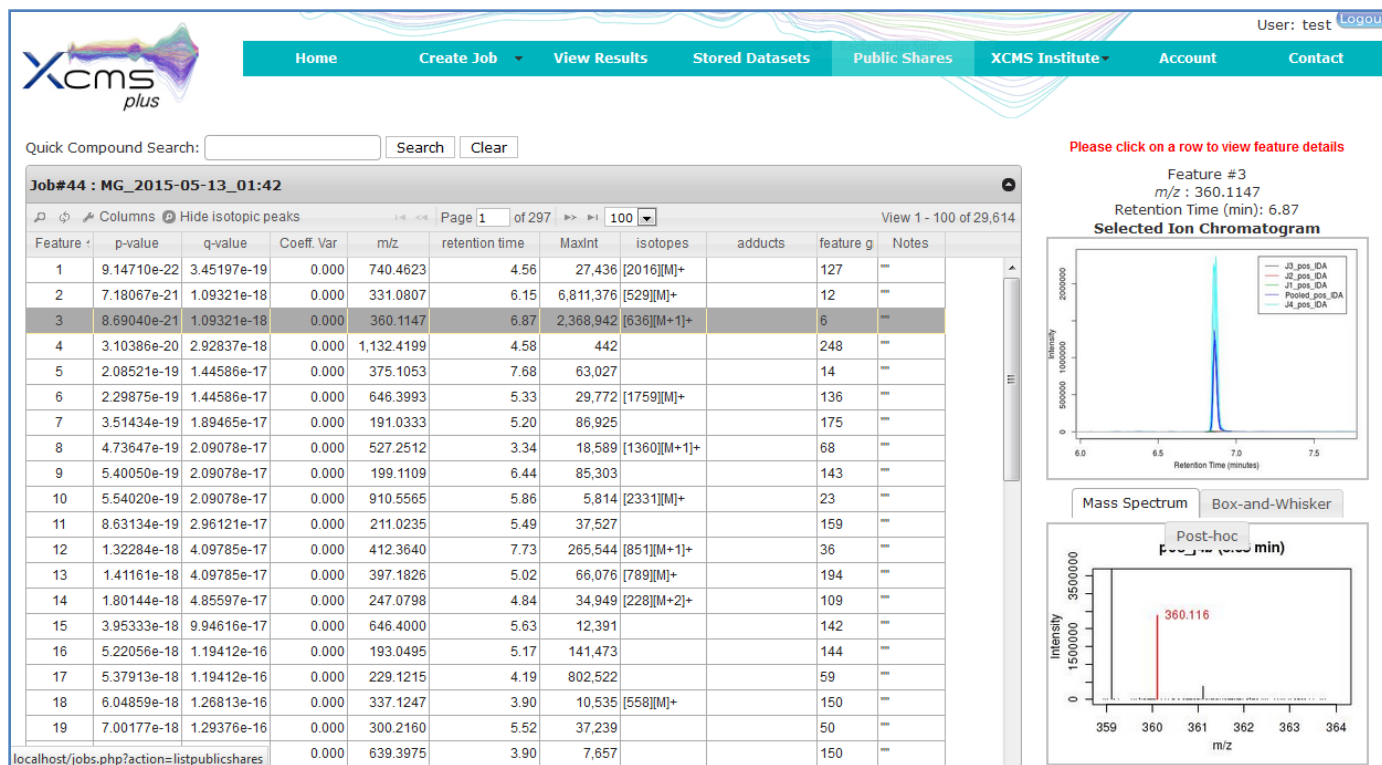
User: test Logout

XCMS plus

Home | Create Job | View Results | Stored Datasets | Public Shares | XCMS Institute | Account | Contact

Quick Compound Search: Search Clear

Job#44 : MG_2015-05-13_01:42

Columns Hide isotopic peaks Page 1 of 297 100 View 1 - 100 of 29,614

| Feature | p-value | q-value | Coeff. Var | m/z | retention time | MaxInt | isotopes | adducts | feature g | Notes |
|---|---|---|---|---|---|---|---|---|---|---|
| 1 | 9.14710e-22 | 3.45197e-19 | 0.000 | 740.4623 | 4.56 | 27,436 | [2016][M]+ | | 127 | |
| 2 | 7.18067e-21 | 1.09321e-18 | 0.000 | 331.0807 | 6.15 | 6,811,376 | [529][M]+ | | 12 | |
| 3 | 8.69040e-21 | 1.09321e-18 | 0.000 | 360.1147 | 6.87 | 2,368,942 | [636][M+1]+ | | 6 | |
| 4 | 3.10386e-20 | 2.92837e-18 | 0.000 | 1,132.4199 | 4.58 | 442 | | | 248 | |
| 5 | 2.08521e-19 | 1.44586e-17 | 0.000 | 375.1053 | 7.68 | 63,027 | | | 14 | |
| 6 | 2.29875e-19 | 1.44586e-17 | 0.000 | 646.3993 | 5.33 | 29,772 | [1759][M]+ | | 136 | |
| 7 | 3.51434e-19 | 1.89465e-17 | 0.000 | 191.0333 | 5.20 | 86,925 | | | 175 | |
| 8 | 4.73647e-19 | 2.09078e-17 | 0.000 | 527.2512 | 3.34 | 18,589 | [1360][M+1]+ | | 68 | |
| 9 | 5.40050e-19 | 2.09078e-17 | 0.000 | 199.1109 | 6.44 | 85,303 | | | 143 | |
| 10 | 5.54020e-19 | 2.09078e-17 | 0.000 | 910.5565 | 5.86 | 5,814 | [2331][M]+ | | 23 | |
| 11 | 8.63134e-19 | 2.96121e-17 | 0.000 | 211.0235 | 5.49 | 37,527 | | | 159 | |
| 12 | 1.32284e-18 | 4.09785e-17 | 0.000 | 412.3640 | 7.73 | 265,544 | [851][M+1]+ | | 36 | |
| 13 | 1.41161e-18 | 4.09785e-17 | 0.000 | 397.1826 | 5.02 | 66,076 | [789][M]+ | | 194 | |
| 14 | 1.80144e-18 | 4.85597e-17 | 0.000 | 247.0798 | 4.84 | 34,949 | [228][M+2]+ | | 109 | |
| 15 | 3.95333e-18 | 9.94616e-17 | 0.000 | 646.4000 | 5.63 | 12,391 | | | 142 | |
| 16 | 5.22056e-18 | 1.19412e-16 | 0.000 | 193.0495 | 5.17 | 141,473 | | | 144 | |
| 17 | 5.37913e-18 | 1.19412e-16 | 0.000 | 229.1215 | 4.19 | 802,522 | | | 59 | |
| 18 | 6.04859e-18 | 1.26813e-16 | 0.000 | 337.1247 | 3.90 | 10,535 | [558][M]+ | | 150 | |
| 19 | 7.00177e-18 | 1.29376e-16 | 0.000 | 300.2160 | 5.52 | 37,239 | | | 50 | |
| | | | 0.000 | 639.3975 | 3.90 | 7,657 | | | 150 | |

localhost/jobs.php?action=listpublicshares

Please click on a row to view feature details

Feature #3
m/z : 360.1147
Retention Time (min): 6.87
Selected Ion Chromatogram

J3_pos_IDA
J2_pos_IDA
J1_pos_IDA
Pooled_pos_IDA
J4_pos_IDA

Intensity
0 500000 1000000 2000000
6.0 6.5 7.0 7.5
Retention Time (minutes)

Mass Spectrum | Box-and-Whisker | Post-hoc

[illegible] (6.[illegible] min)

Intensity
0 1500000 3500000
360.116
359 360 361 362 363 364
m/z